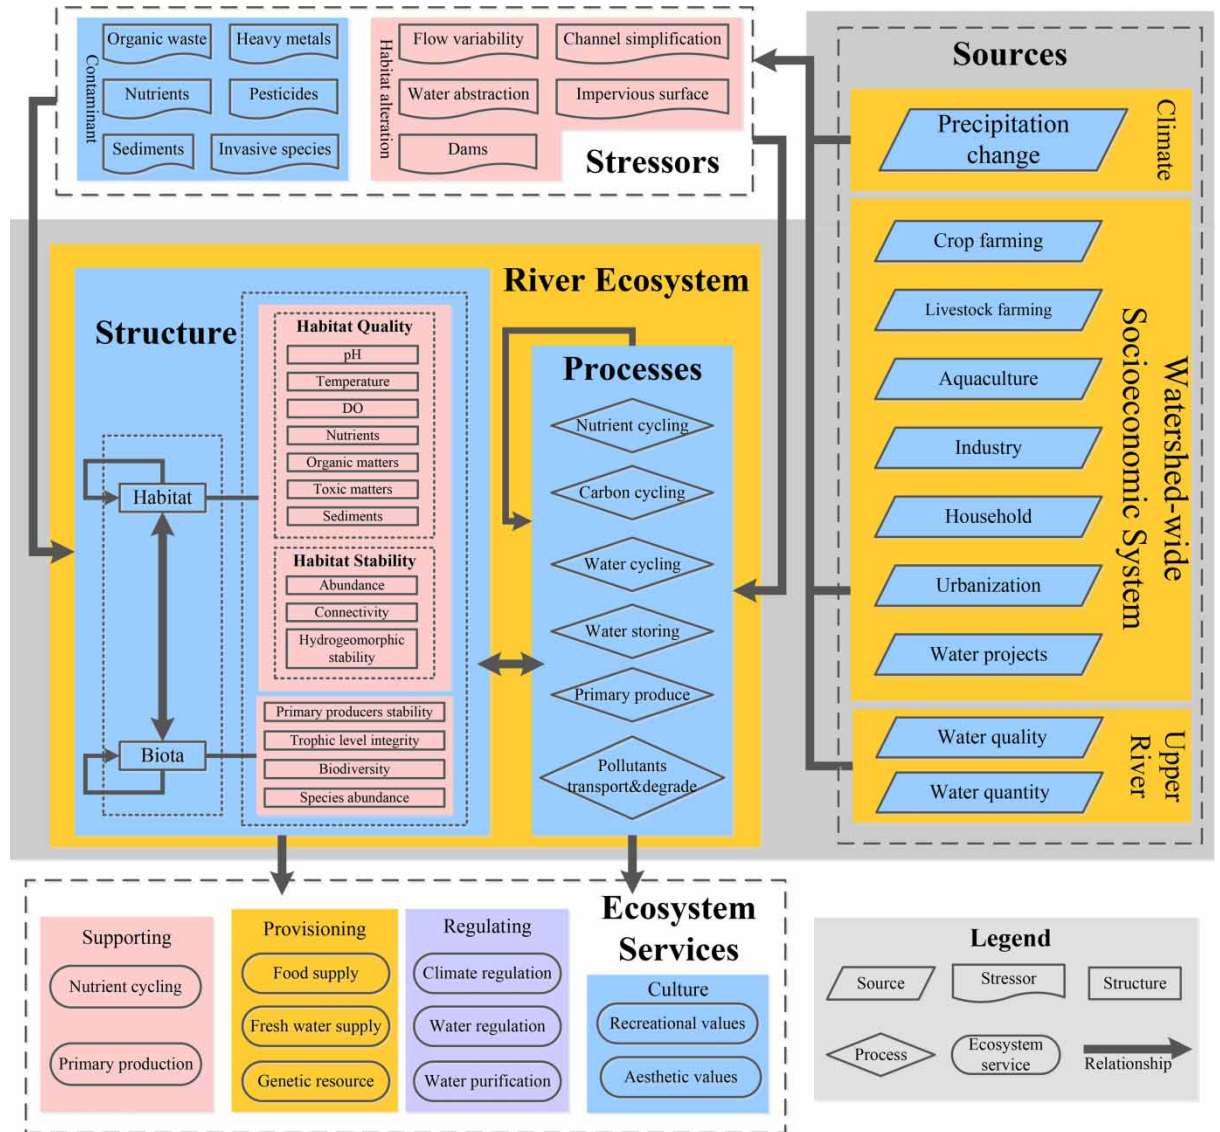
Contaminant
Organic waste
Heavy metals
Nutrients
Pesticides
Sediments
Invasive species

Habitat alteration
Flow variability
Channel simplification
Water abstraction
Impervious surface
Dams

Stressors

Sources
Climate
Precipitation change
Watershed-wide Socioeconomic System
Crop farming
Livestock farming
Aquaculture
Industry
Household
Urbanization
Water projects
Upper River
Water quality
Water quantity

River Ecosystem

Structure
Habitat
Biota
Habitat Quality
pH
Temperature
DO
Nutrients
Organic matters
Toxic matters
Sediments
Habitat Stability
Abundance
Connectivity
Hydrogeomorphic stability
Primary producers stability
Trophic level integrity
Biodiversity
Species abundance

Processes
Nutrient cycling
Carbon cycling
Water cycling
Water storing
Primary produce
Pollutants transport&degrade

Ecosystem Services
Supporting
Nutrient cycling
Primary production
Provisioning
Food supply
Fresh water supply
Genetic resource
Regulating
Climate regulation
Water regulation
Water purification
Culture
Recreational values
Aesthetic values

Legend
Source
Stressor
Structure
Process
Ecosystem service
Relationship